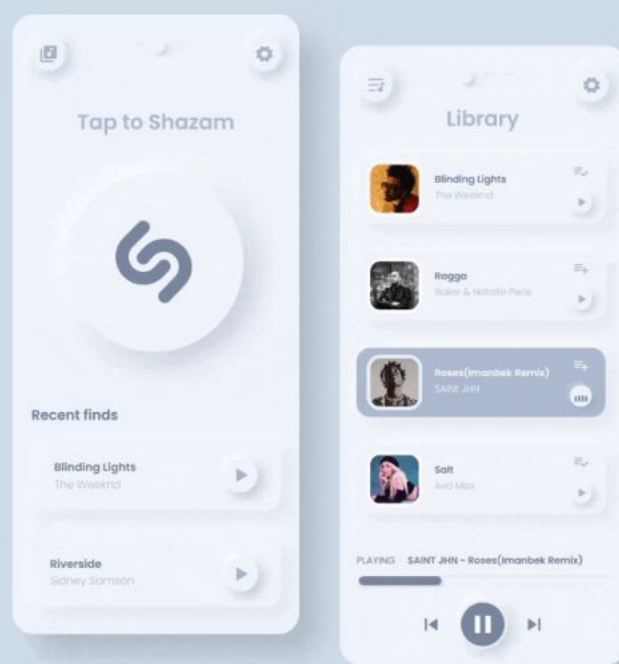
Tap to Shazam

Recent finds

Blinding Lights
The Weeknd

Riverside
Sidney Samson

Library

Blinding Lights
The Weeknd

Ragga
Slaier & Natalie Paris

Roses(Imanbek Remix)
SAINt JHN

Salt
Ava Max

PLAYING SAINT JHN - Roses(Imanbek Remix)